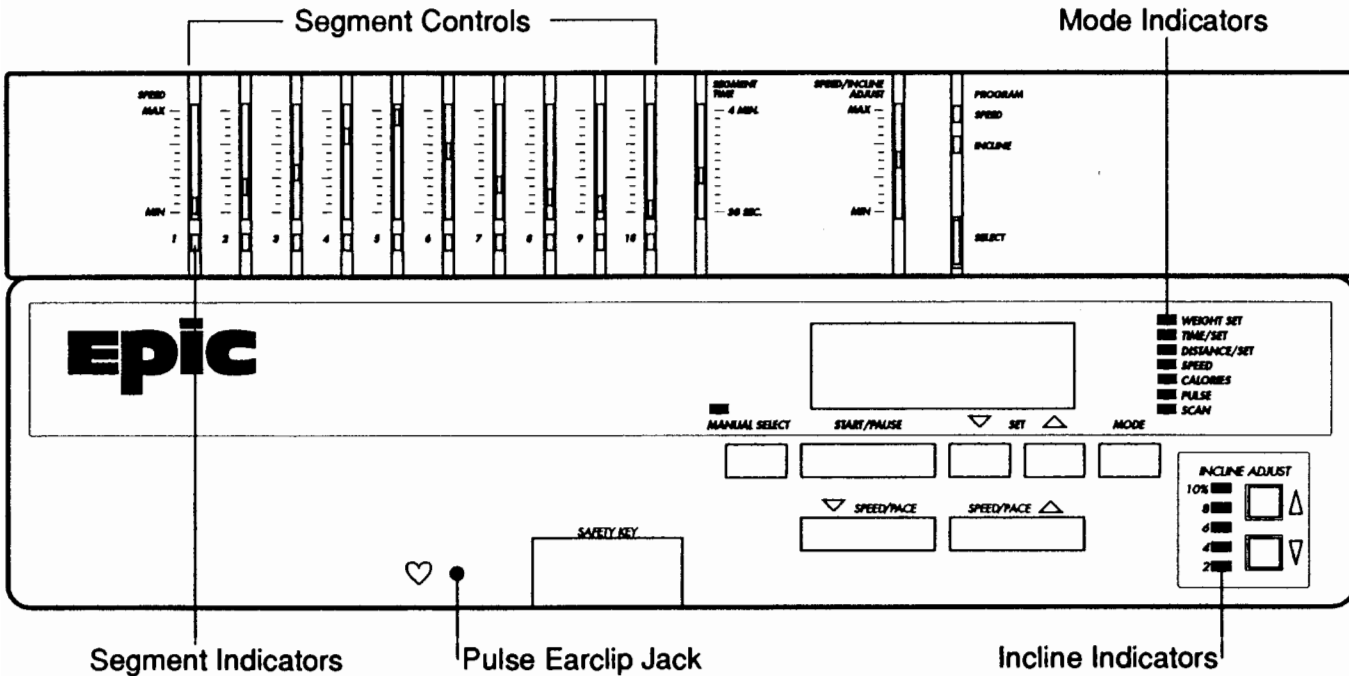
Segment Controls

Mode Indicators

SPEED
MAX
MIN
1 2 3 4 5 6 7 8 9 10

SEGMENT TIME
4 MIN.
30 SEC.

SPEED/INCLINE ADJUST
MAX
MIN

PROGRAM
SPEED
INCLINE
SELECT

EPIC

WEIGHT SET
TIME/SET
DISTANCE/SET
SPEED
CALORIES
PULSE
SCAN

MANUAL SELECT
START/PAUSE
SET
MODE

SPEED/PACE
SPEED/PACE

SAFETY KEY

INCLINE ADJUST
10%
8
6
4
2

Segment Indicators

Pulse Earclip Jack

Incline Indicators